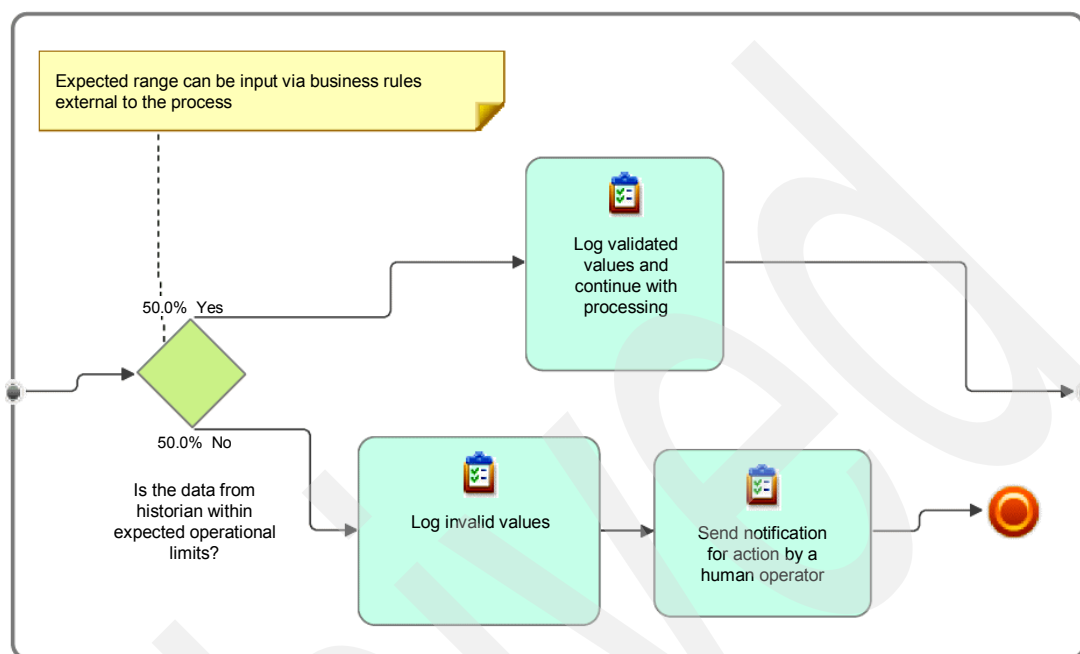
Expected range can be input via business rules external to the process

50.0% Yes

Log validated values and continue with processing

50.0% No

Is the data from historian within expected operational limits?

Log invalid values

Send notification for action by a human operator